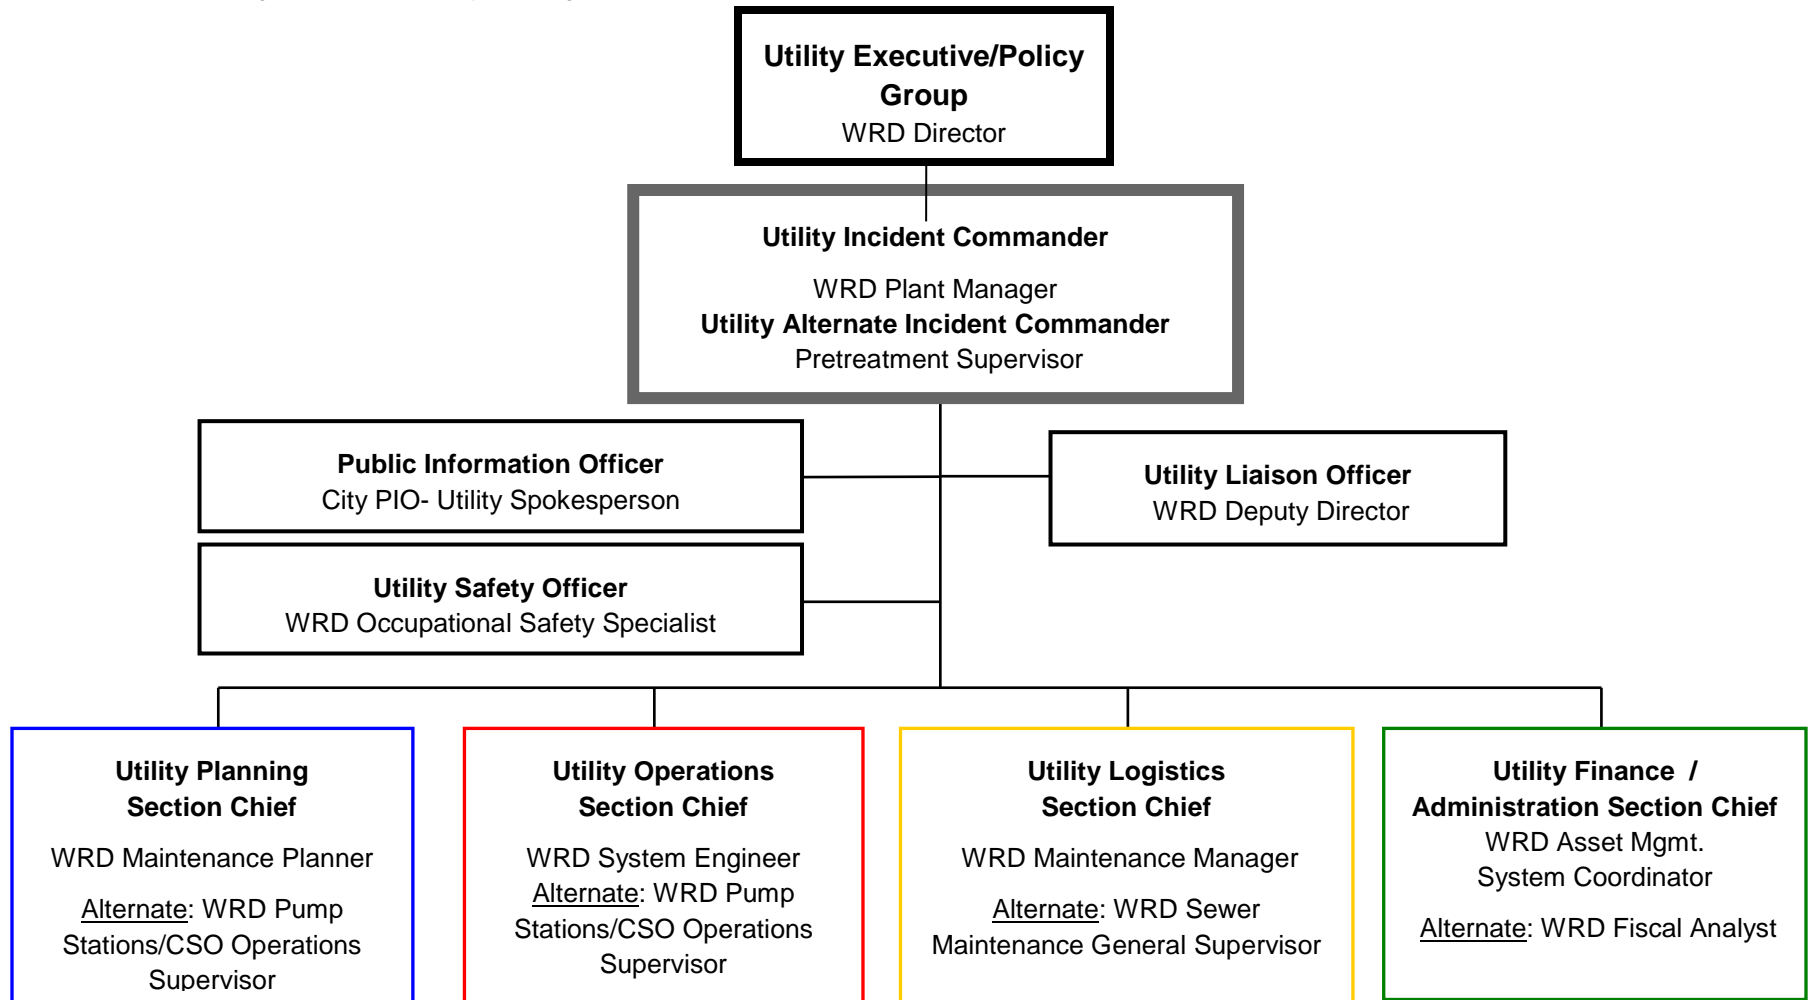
Utility Executive/Policy Group
WRD Director

Utility Incident Commander
WRD Plant Manager
Utility Alternate Incident Commander
Pretreatment Supervisor

Public Information Officer
City PIO- Utility Spokesperson

Utility Liaison Officer
WRD Deputy Director

Utility Safety Officer
WRD Occupational Safety Specialist

Utility Planning Section Chief
WRD Maintenance Planner
Alternate: WRD Pump Stations/CSO Operations Supervisor

Utility Operations Section Chief
WRD System Engineer
Alternate: WRD Pump Stations/CSO Operations Supervisor

Utility Logistics Section Chief
WRD Maintenance Manager
Alternate: WRD Sewer Maintenance General Supervisor

Utility Finance / Administration Section Chief
WRD Asset Mgmt. System Coordinator
Alternate: WRD Fiscal Analyst